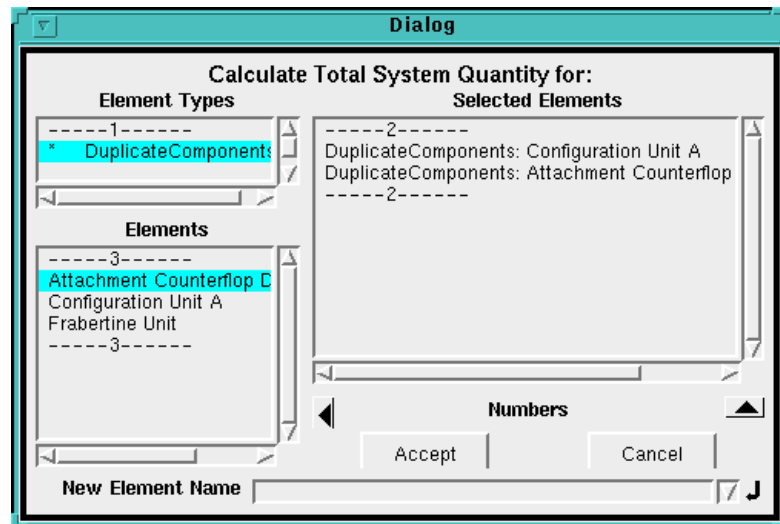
Dialog

Calculate Total System Quantity for:

Element Types

-----1------
* DuplicateComponents

Selected Elements

-----2------
DuplicateComponents: Configuration Unit A
DuplicateComponents: Attachment Counterflop
-----2------

Elements

-----3------
Attachment Counterflop D
Configuration Unit A
Frabertine Unit
-----3------

Numbers

Accept

Cancel

New Element Name